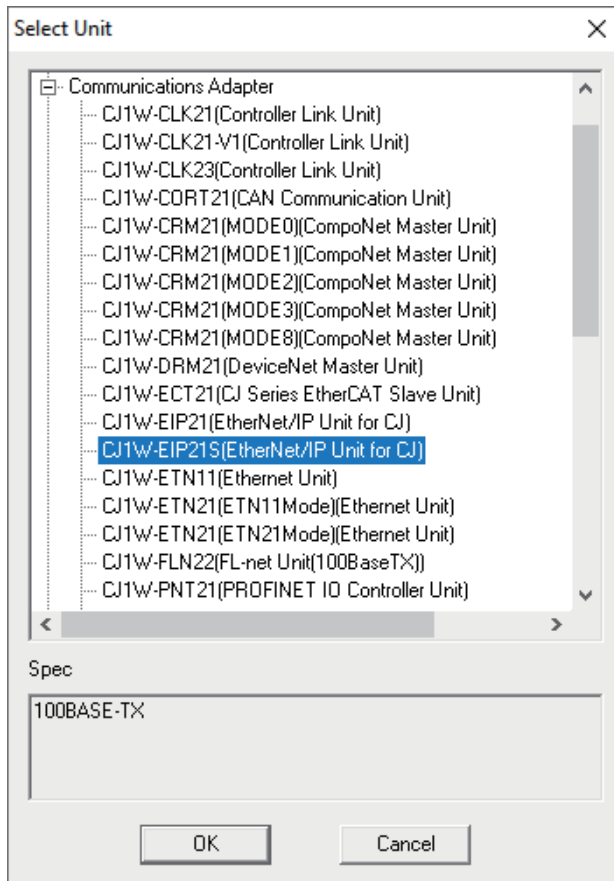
Select Unit

Communications Adapter
CJ1W-CLK21(Controller Link Unit)
CJ1W-CLK21-V1(Controller Link Unit)
CJ1W-CLK23(Controller Link Unit)
CJ1W-CORT21(CAN Communication Unit)
CJ1W-CRM21(MODE0)(CompoNet Master Unit)
CJ1W-CRM21(MODE1)(CompoNet Master Unit)
CJ1W-CRM21(MODE2)(CompoNet Master Unit)
CJ1W-CRM21(MODE3)(CompoNet Master Unit)
CJ1W-CRM21(MODE8)(CompoNet Master Unit)
CJ1W-DRM21(DeviceNet Master Unit)
CJ1W-ECT21(CJ Series EtherCAT Slave Unit)
CJ1W-EIP21(EtherNet/IP Unit for CJ)
CJ1W-EIP21S(EtherNet/IP Unit for CJ)
CJ1W-ETN11(Ethernet Unit)
CJ1W-ETN21(ETN11Mode)(Ethernet Unit)
CJ1W-ETN21(ETN21Mode)(Ethernet Unit)
CJ1W-FLN22(FL-net Unit(100BaseTX))
CJ1W-PNT21(PROFINET IO Controller Unit)

Spec

100BASE-TX

OK

Cancel